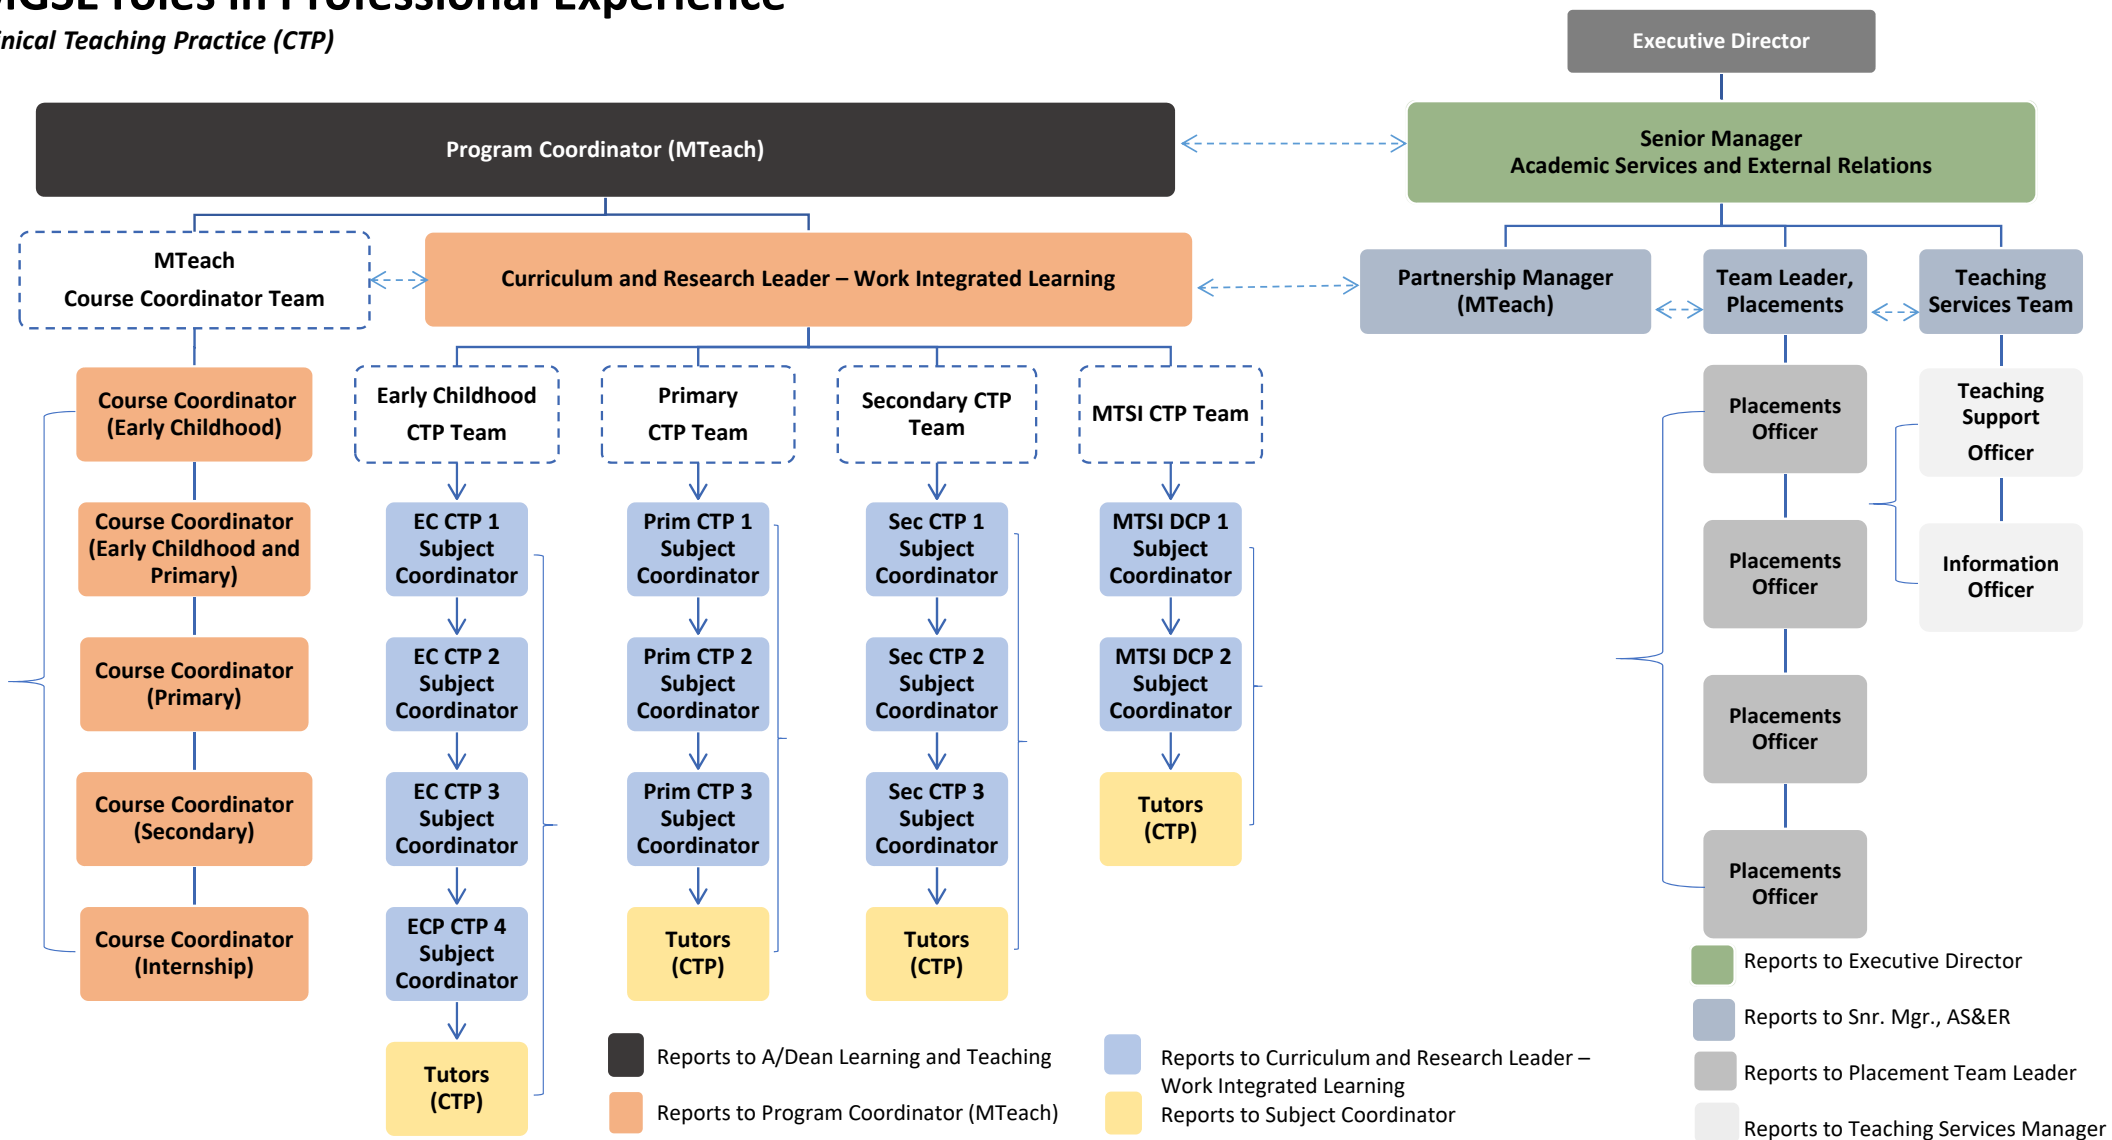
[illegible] roles in Professional Experience
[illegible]inical Teaching Practice (CTP)

Executive Director

Program Coordinator (MTeach)

Senior Manager
Academic Services and External Relations

MTeach
Course Coordinator Team

Curriculum and Research Leader – Work Integrated Learning

Partnership Manager (MTeach)

Team Leader, Placements

Teaching Services Team

Course Coordinator (Early Childhood)

Course Coordinator (Early Childhood and Primary)

Course Coordinator (Primary)

Course Coordinator (Secondary)

Course Coordinator (Internship)

Early Childhood CTP Team

EC CTP 1 Subject Coordinator

EC CTP 2 Subject Coordinator

EC CTP 3 Subject Coordinator

ECP CTP 4 Subject Coordinator

Tutors (CTP)

Primary CTP Team

Prim CTP 1 Subject Coordinator

Prim CTP 2 Subject Coordinator

Prim CTP 3 Subject Coordinator

Tutors (CTP)

Secondary CTP Team

Sec CTP 1 Subject Coordinator

Sec CTP 2 Subject Coordinator

Sec CTP 3 Subject Coordinator

Tutors (CTP)

MTSI CTP Team

MTSI DCP 1 Subject Coordinator

MTSI DCP 2 Subject Coordinator

Tutors (CTP)

Placements Officer

Placements Officer

Placements Officer

Placements Officer

Teaching Support Officer

Information Officer

Reports to Executive Director
Reports to Snr. Mgr., AS&ER
Reports to Placement Team Leader
Reports to Teaching Services Manager

Reports to A/Dean Learning and Teaching
Reports to Program Coordinator (MTeach)
Reports to Curriculum and Research Leader – Work Integrated Learning
Reports to Subject Coordinator